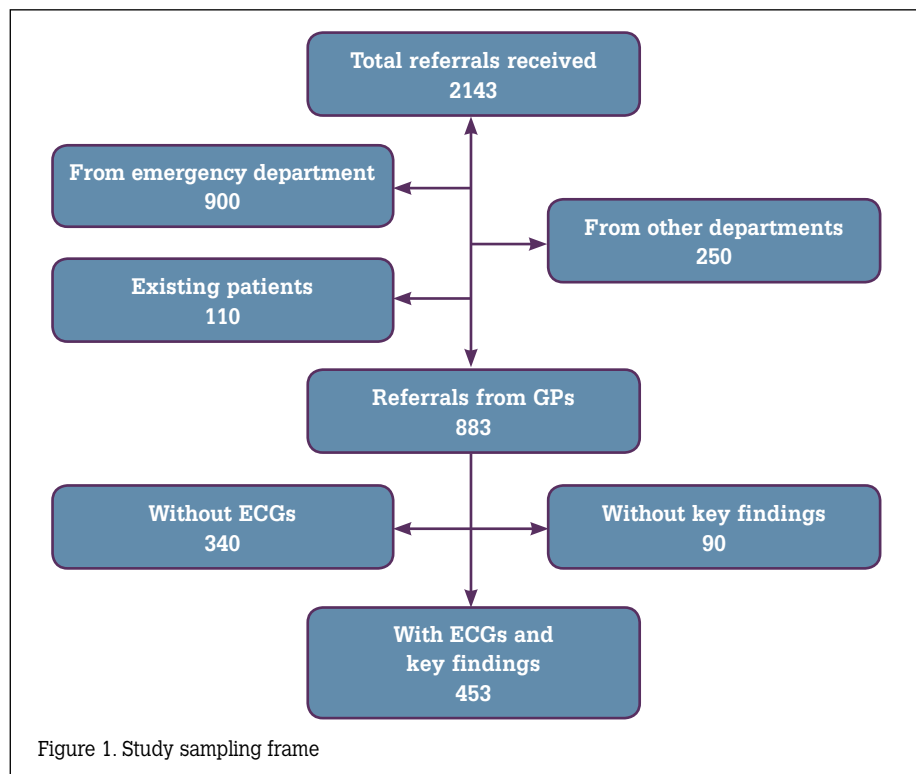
Total referrals received
2143

From emergency department
900

From other departments
250

Existing patients
110

Referrals from GPs
883

Without ECGs
340

Without key findings
90

With ECGs and key findings
453

Figure 1. Study sampling frame